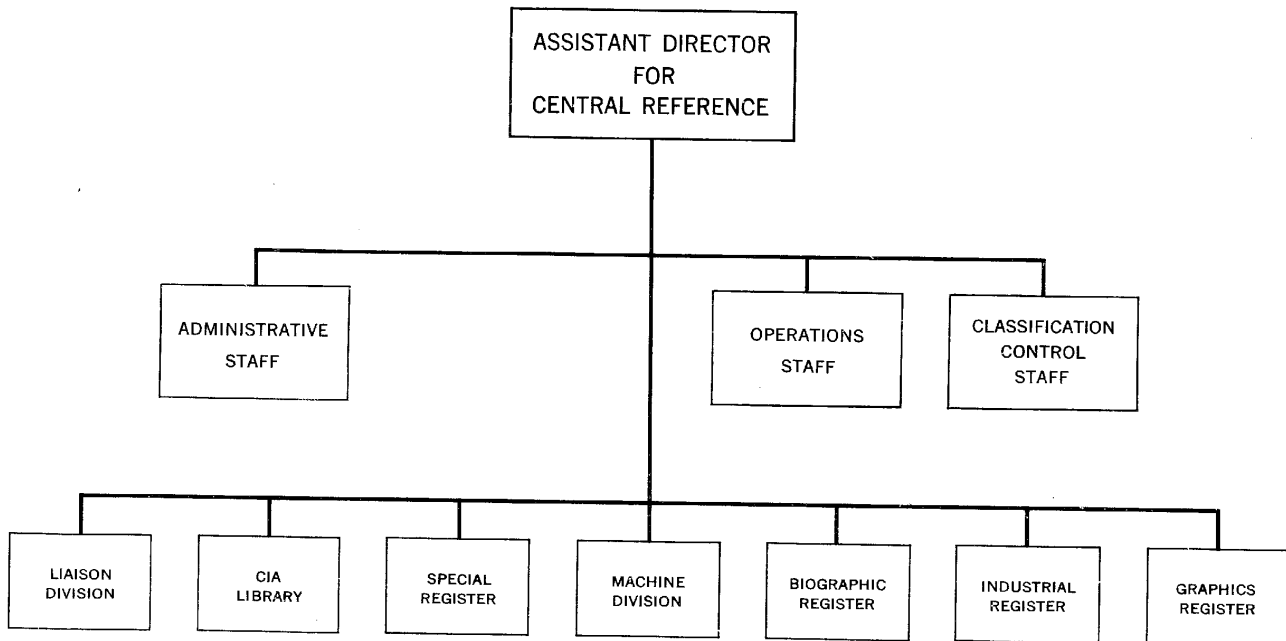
ASSISTANT DIRECTOR FOR CENTRAL REFERENCE

ADMINISTRATIVE STAFF

OPERATIONS STAFF

CLASSIFICATION CONTROL STAFF

LIAISON DIVISION

CIA LIBRARY

SPECIAL REGISTER

MACHINE DIVISION

BIOGRAPHIC REGISTER

INDUSTRIAL REGISTER

GRAPHICS REGISTER